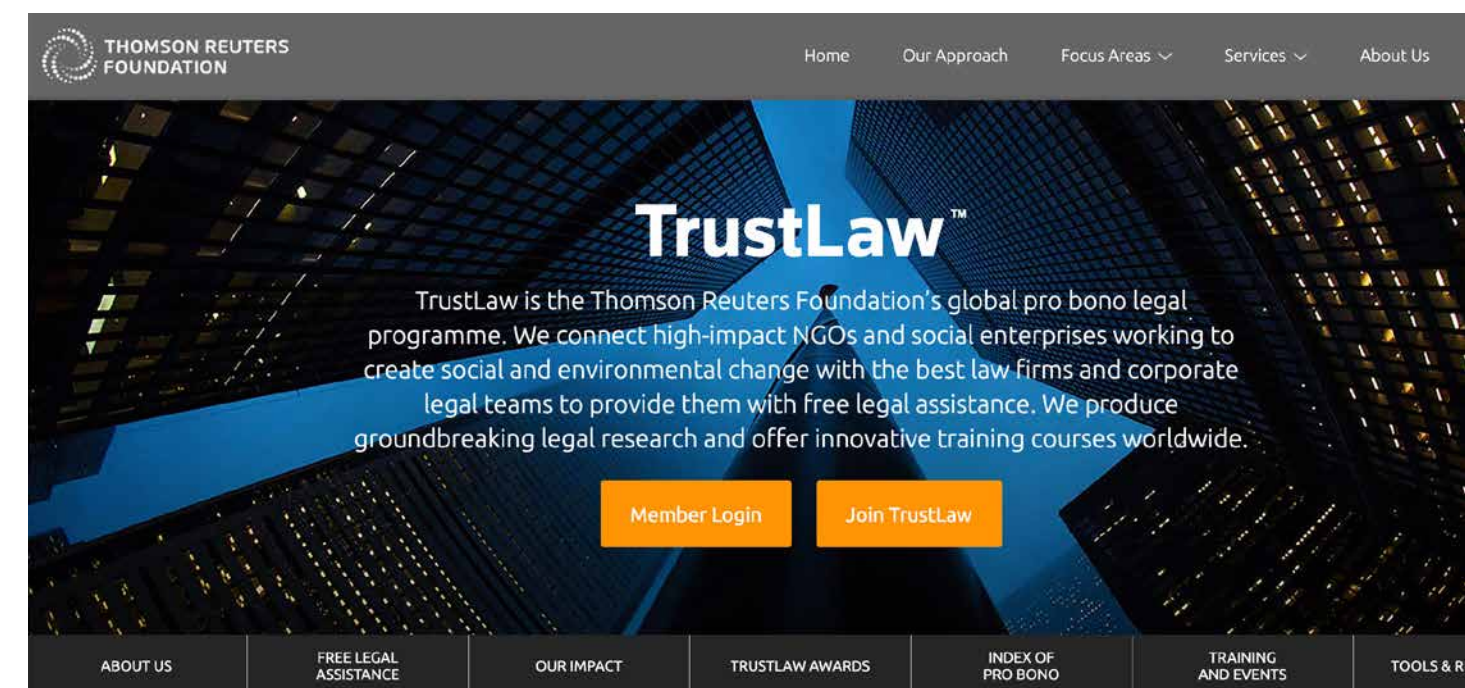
THOMSON REUTERS FOUNDATION

Home Our Approach Focus Areas Services About Us

TrustLaw™

TrustLaw is the Thomson Reuters Foundation's global pro bono legal programme. We connect high-impact NGOs and social enterprises working to create social and environmental change with the best law firms and corporate legal teams to provide them with free legal assistance. We produce groundbreaking legal research and offer innovative training courses worldwide.

Member Login Join TrustLaw

ABOUT US | FREE LEGAL ASSISTANCE | OUR IMPACT | TRUSTLAW AWARDS | INDEX OF PRO BONO | TRAINING AND EVENTS | TOOLS & R